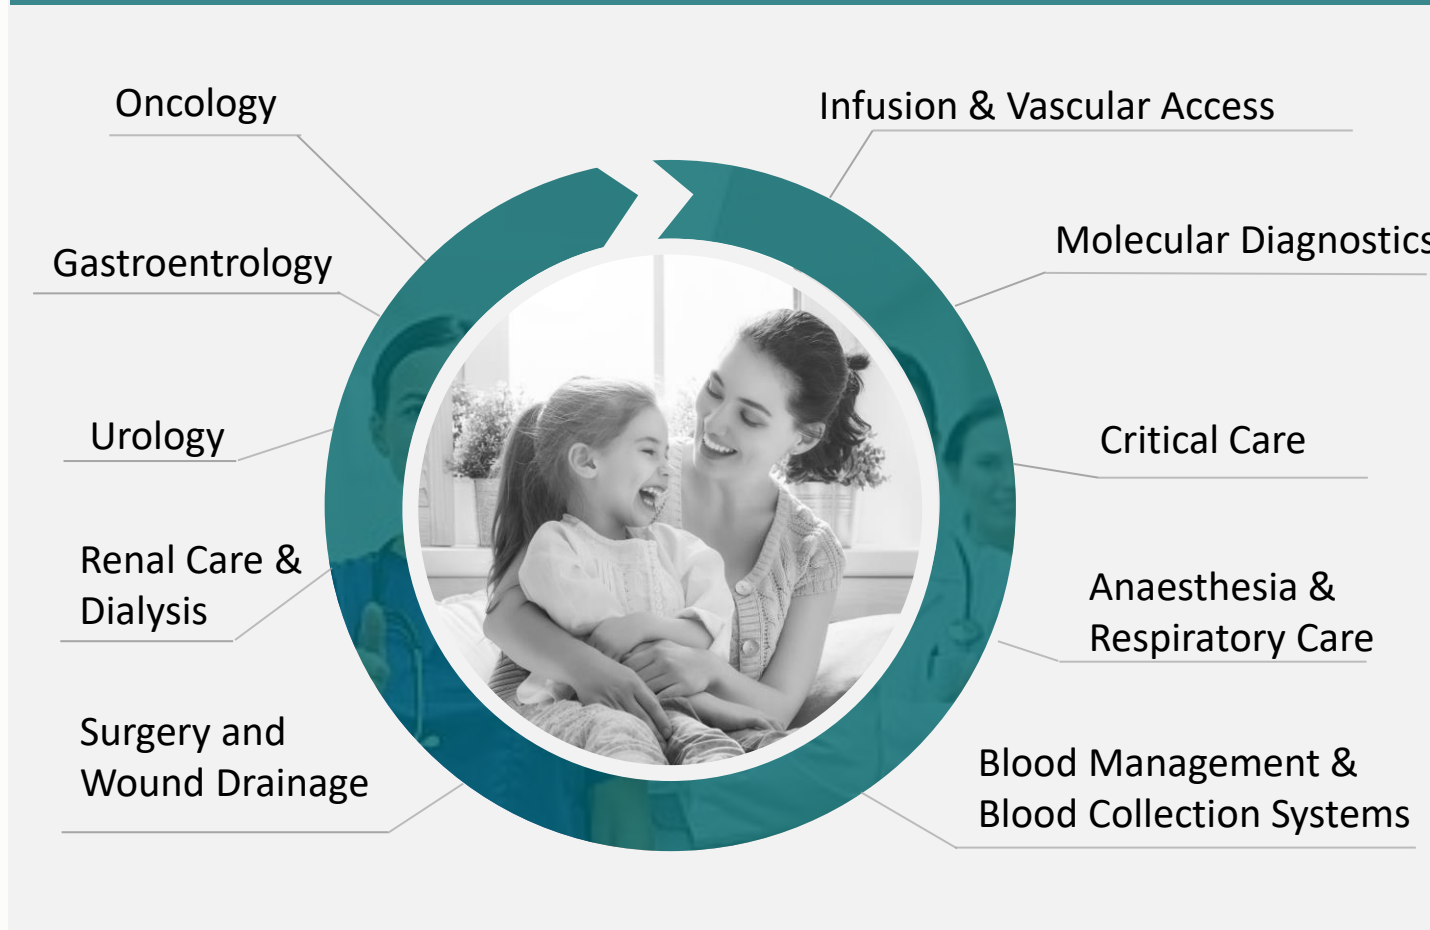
Oncology

Gastroentrology

Urology

Renal Care & Dialysis

Surgery and Wound Drainage

Infusion & Vascular Access

Molecular Diagnostics

Critical Care

Anaesthesia & Respiratory Care

Blood Management & Blood Collection Systems